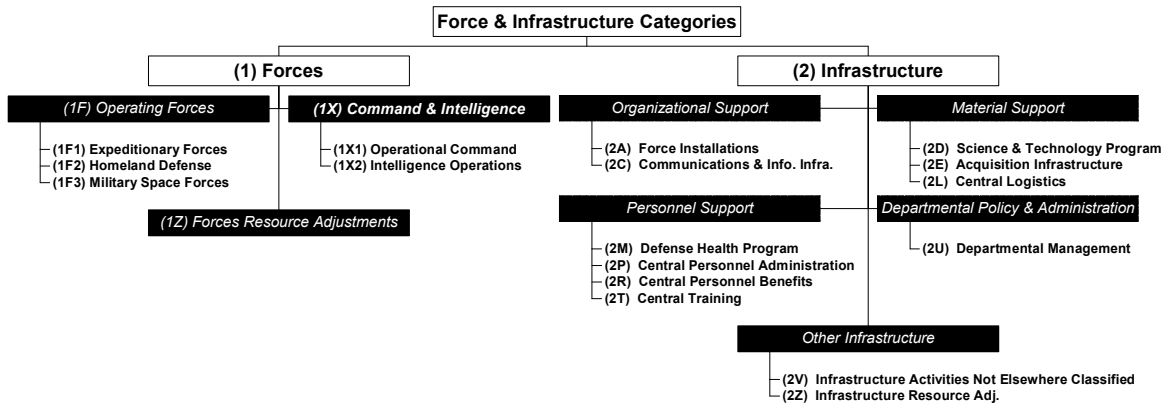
Force & Infrastructure Categories

(1) Forces

(1F) Operating Forces

(1F1) Expeditionary Forces
(1F2) Homeland Defense
(1F3) Military Space Forces

(1X) Command & Intelligence

(1X1) Operational Command
(1X2) Intelligence Operations

(1Z) Forces Resource Adjustments

(2) Infrastructure

Organizational Support

(2A) Force Installations
(2C) Communications & Info. Infra.

Material Support

(2D) Science & Technology Program
(2E) Acquisition Infrastructure
(2L) Central Logistics

Personnel Support

(2M) Defense Health Program
(2P) Central Personnel Administration
(2R) Central Personnel Benefits
(2T) Central Training

Departmental Policy & Administration

(2U) Departmental Management

Other Infrastructure

(2V) Infrastructure Activities Not Elsewhere Classified
(2Z) Infrastructure Resource Adj.